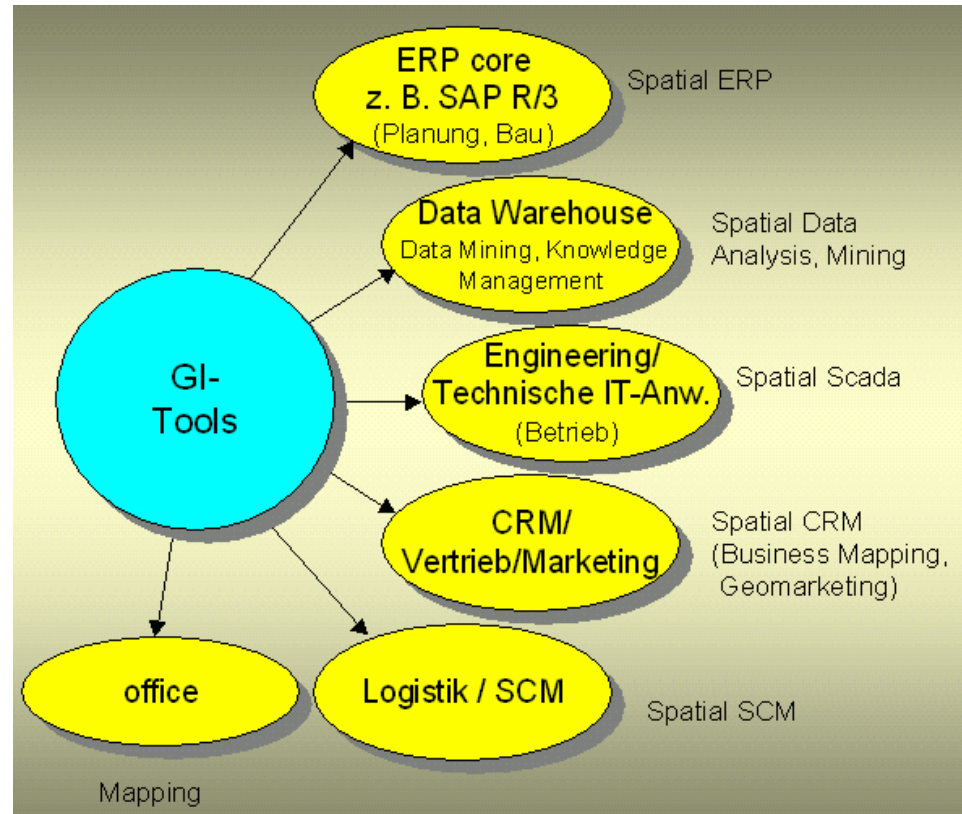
GI-Tools

ERP core
z. B. SAP R/3
(Planung, Bau)

Spatial ERP

Data Warehouse
Data Mining, Knowledge Management

Spatial Data Analysis, Mining

Engineering/
Technische IT-Anw.
(Betrieb)

Spatial Scada

CRM/
Vertrieb/Marketing

Spatial CRM
(Business Mapping, Geomarketing)

office

Mapping

Logistik / SCM

Spatial SCM